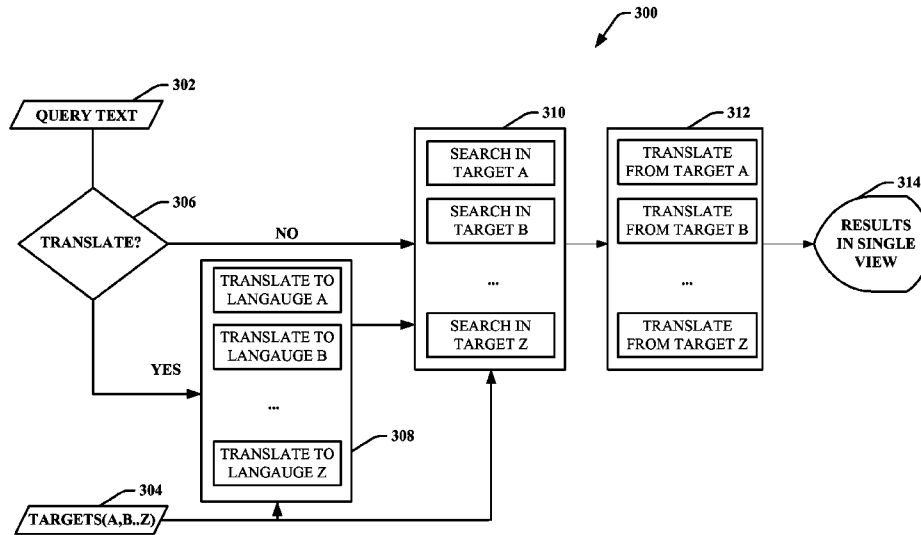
300

302
QUERY TEXT

306
TRANSLATE?

NO

YES

TRANSLATE TO LANGAUGE A
TRANSLATE TO LANGAUGE B
...
TRANSLATE TO LANGAUGE Z

308

304
TARGETS(A,B,.Z)

310
SEARCH IN TARGET A
SEARCH IN TARGET B
...
SEARCH IN TARGET Z

312
TRANSLATE FROM TARGET A
TRANSLATE FROM TARGET B
...
TRANSLATE FROM TARGET Z

314
RESULTS IN SINGLE VIEW